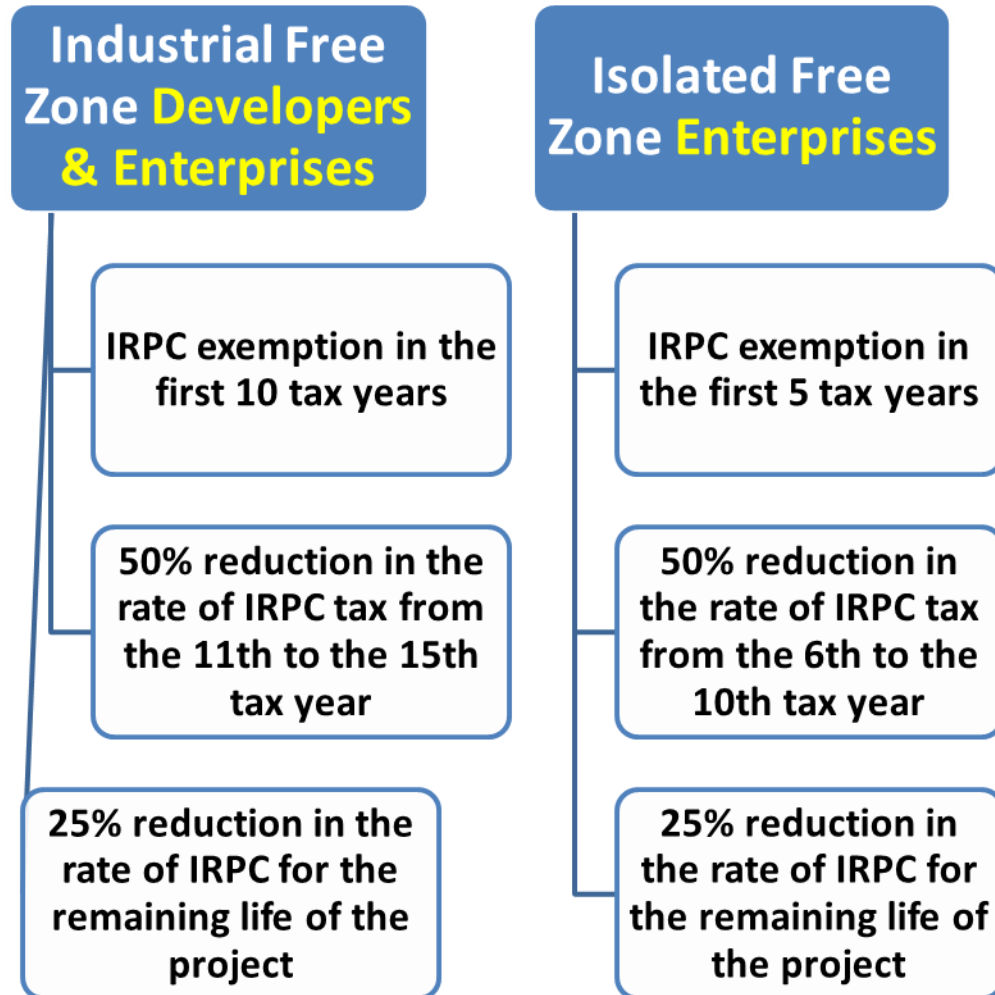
Industrial Free Zone Developers & Enterprises

IRPC exemption in the first 10 tax years

50% reduction in the rate of IRPC tax from the 11th to the 15th tax year

25% reduction in the rate of IRPC for the remaining life of the project

Isolated Free Zone Enterprises

IRPC exemption in the first 5 tax years

50% reduction in the rate of IRPC tax from the 6th to the 10th tax year

25% reduction in the rate of IRPC for the remaining life of the project